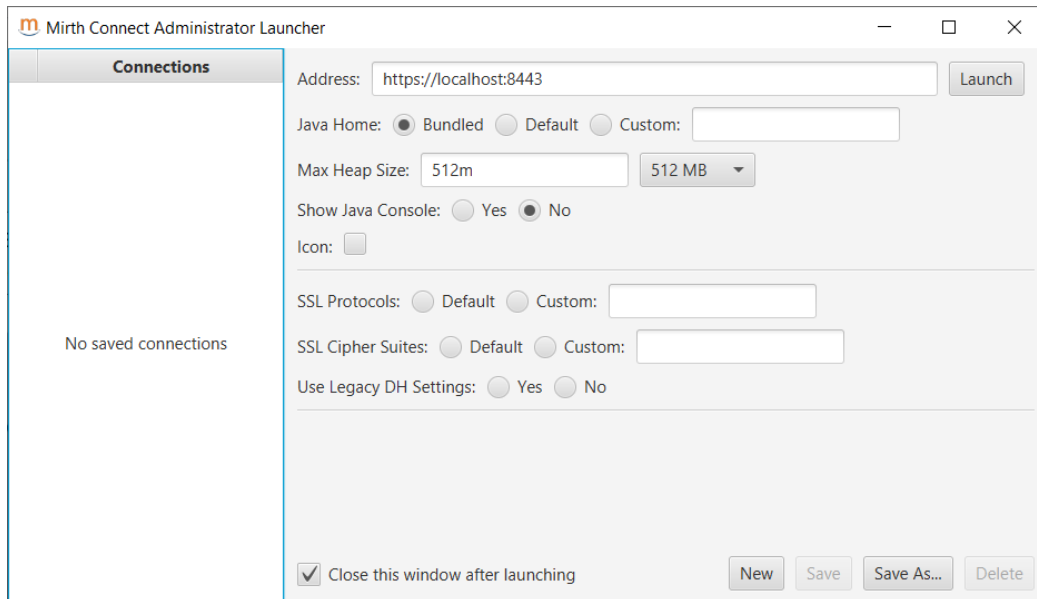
Mirth Connect Administrator Launcher

Connections

No saved connections

Address: https://localhost:8443 Launch

Java Home: Bundled Default Custom:

Max Heap Size: 512m 512 MB

Show Java Console: Yes No

Icon:

SSL Protocols: Default Custom:

SSL Cipher Suites: Default Custom:

Use Legacy DH Settings: Yes No

Close this window after launching

New Save Save As... Delete